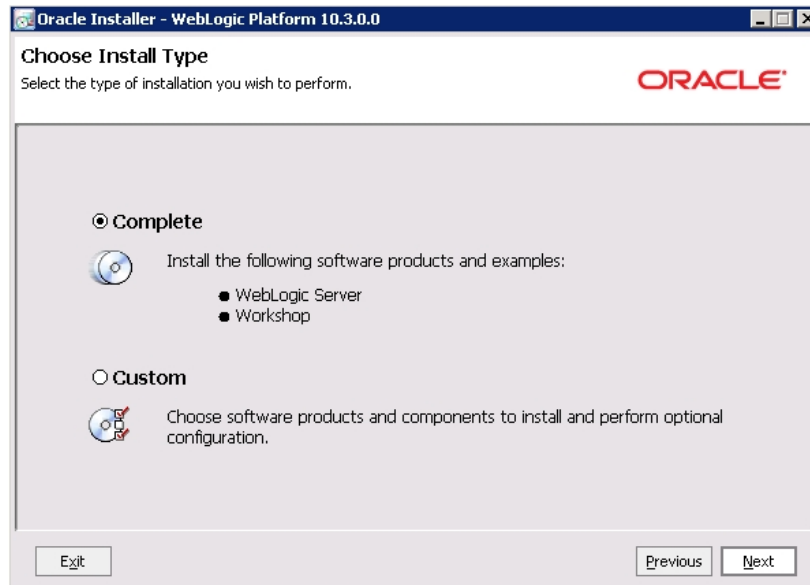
Oracle Installer - WebLogic Platform 10.3.0.0

Choose Install Type

Select the type of installation you wish to perform.

ORACLE

Complete

Install the following software products and examples:

- WebLogic Server
- Workshop

Custom

Choose software products and components to install and perform optional configuration.

Exit

Previous

Next